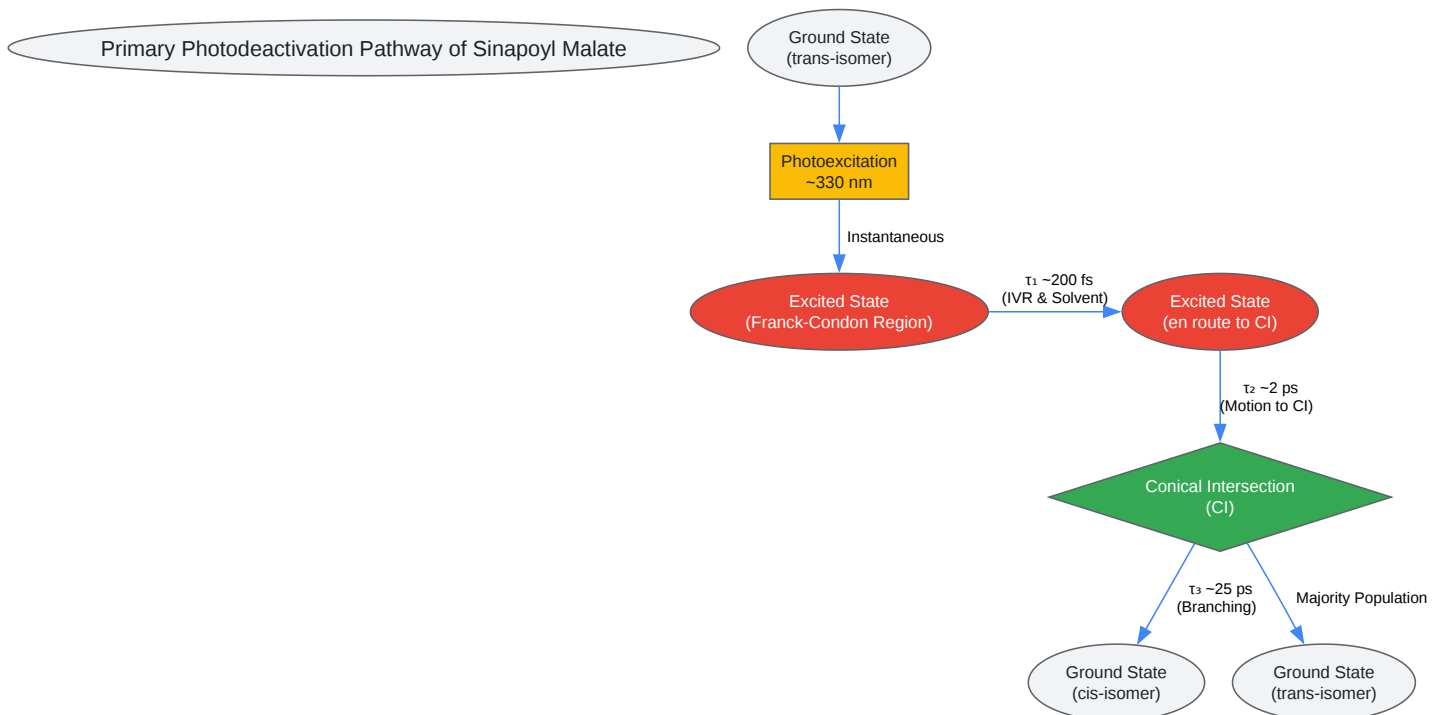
Primary Photodeactivation Pathway of Sinapoyl Malate

Ground State
(trans-isomer)

Photoexcitation
~330 nm

Instantaneous

Excited State
(Franck-Condon Region)

$\tau_1$ ~200 fs
(IVR & Solvent)

Excited State
(en route to CI)

$\tau_2$ ~2 ps
(Motion to CI)

Conical Intersection
(CI)

$\tau_3$ ~25 ps
(Branching)

Majority Population

Ground State
(cis-isomer)

Ground State
(trans-isomer)